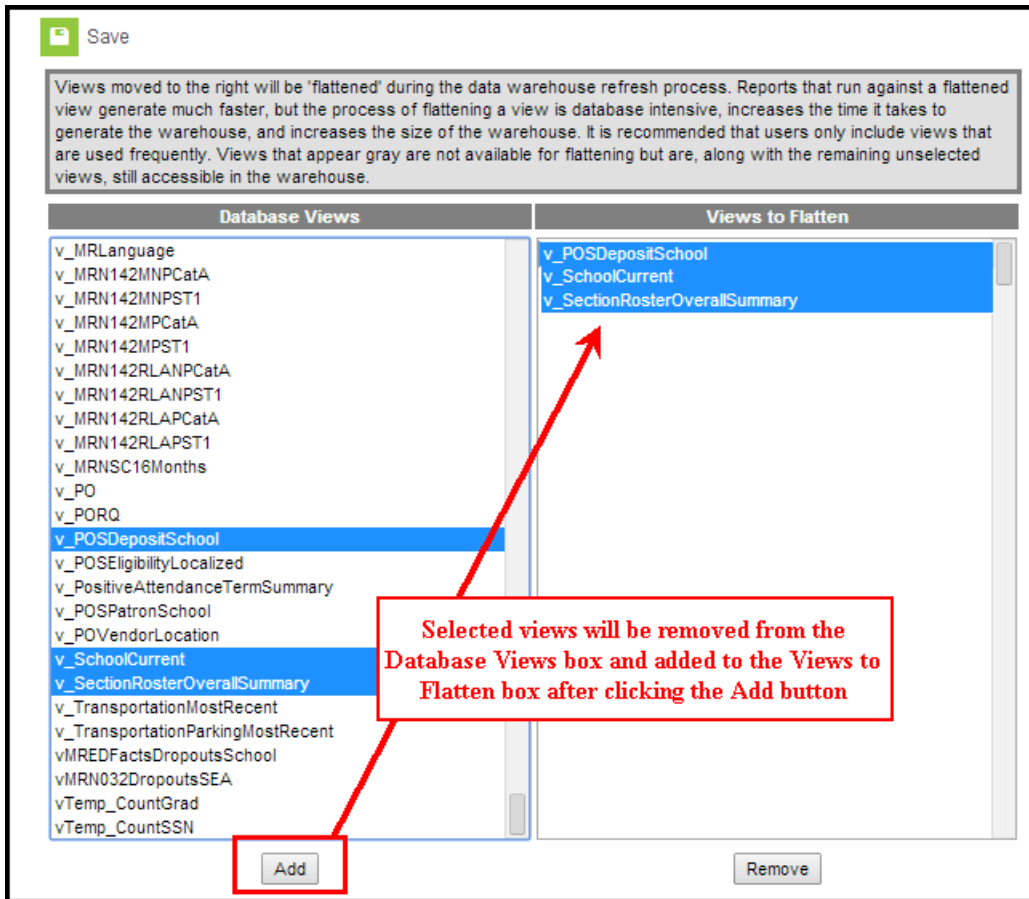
Save

Views moved to the right will be 'flattened' during the data warehouse refresh process. Reports that run against a flattened view generate much faster, but the process of flattening a view is database intensive, increases the time it takes to generate the warehouse, and increases the size of the warehouse. It is recommended that users only include views that are used frequently. Views that appear gray are not available for flattening but are, along with the remaining unselected views, still accessible in the warehouse.

Database Views

v_MRLanguage
v_MRN142MNPCatA
v_MRN142MNPST1
v_MRN142MPCatA
v_MRN142MPST1
v_MRN142RLANPCatA
v_MRN142RLANPST1
v_MRN142RLAPCatA
v_MRN142RLAPST1
v_MRNSC16Months
v_PO
v_PORQ
v_POSDepositSchool
v_POSEligibilityLocalized
v_PositiveAttendanceTermSummary
v_POSPatronSchool
v_POVendorLocation
v_SchoolCurrent
v_SectionRosterOverallSummary
v_TransportationMostRecent
v_TransportationParkingMostRecent
vMREDFactsDropoutsSchool
vMRN032DropoutsSEA
vTemp_CountGrad
vTemp_CountSSN

Add

Views to Flatten

v_POSDepositSchool
v_SchoolCurrent
v_SectionRosterOverallSummary

Remove

Selected views will be removed from the Database Views box and added to the Views to Flatten box after clicking the Add button